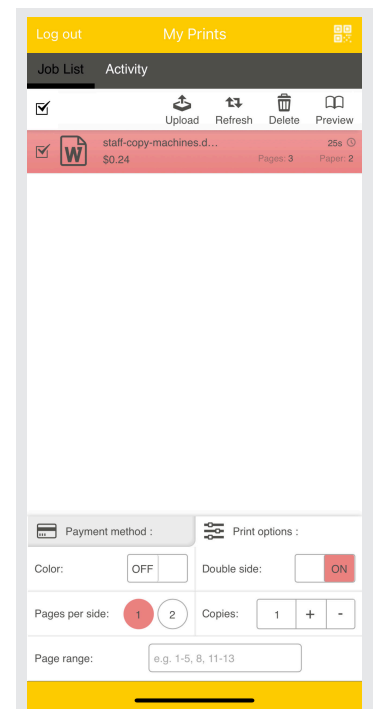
Log out
My Prints

Job List
Activity

Upload
Refresh
Delete
Preview

staff-copy-machines.d...
25s
$0.24
Pages: 3
Paper: 2

Payment method :
Print options :

Color:
OFF
Double side:
ON

Pages per side:
1
2
Copies:
1
+
-

Page range:
e.g. 1-5, 8, 11-13